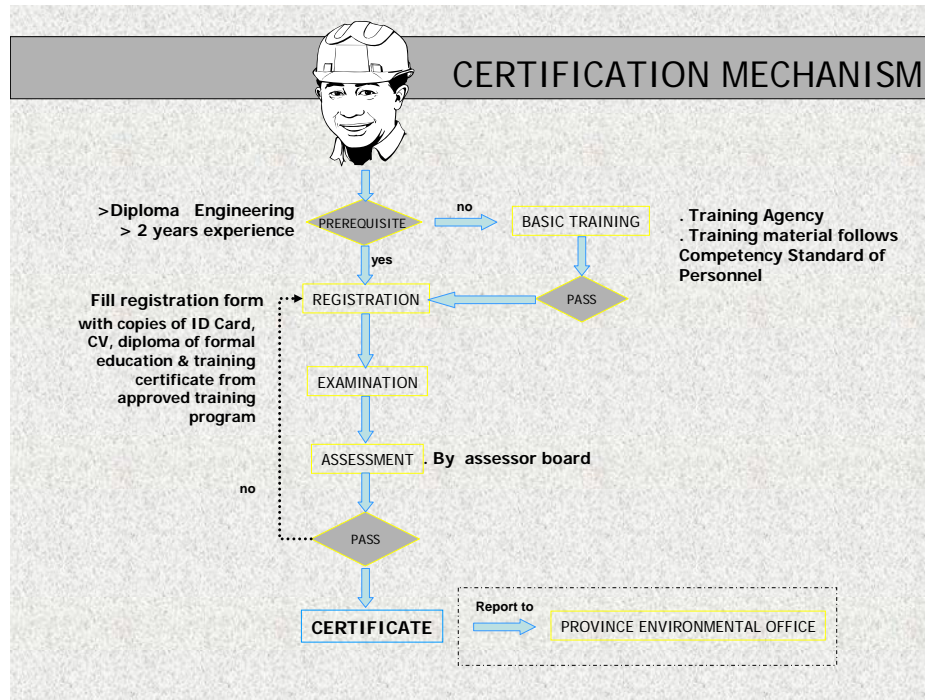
CERTIFICATION MECHANISM

>Diploma Engineering
> 2 years experience

PREREQUISITE

no

BASIC TRAINING

. Training Agency
. Training material follows Competency Standard of Personnel

yes

Fill registration form with copies of ID Card, CV, diploma of formal education & training certificate from approved training program

REGISTRATION

PASS

EXAMINATION

ASSESSMENT

. By assessor board

no

PASS

CERTIFICATE

Report to

PROVINCE ENVIRONMENTAL OFFICE